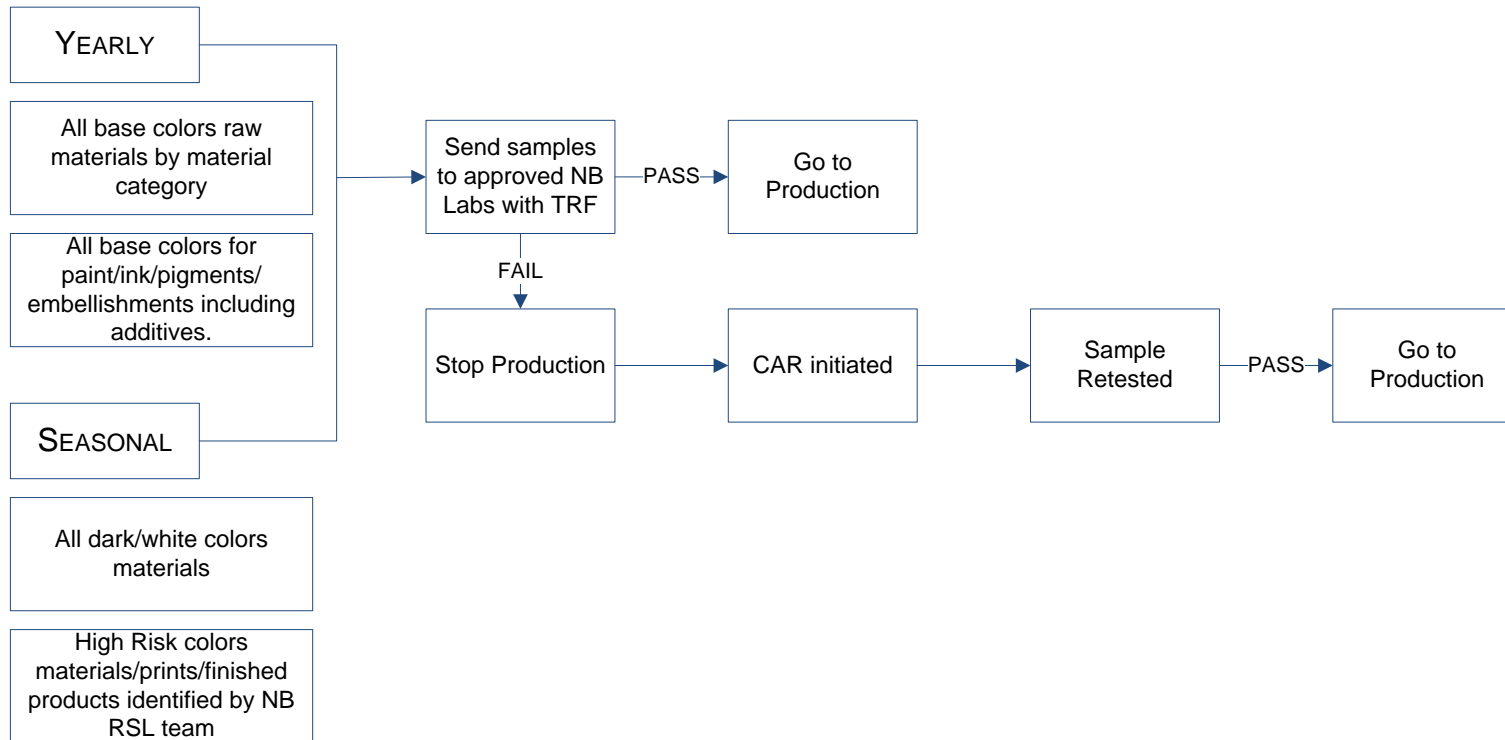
YEARLY

All base colors raw materials by material category

All base colors for paint/ink/pigments/ embellishments including additives.

SEASONAL

All dark/white colors materials

High Risk colors materials/prints/finished products identified by NB RSL team

Send samples to approved NB Labs with TRF

PASS

Go to Production

FAIL

Stop Production

CAR initiated

Sample Retested

PASS

Go to Production